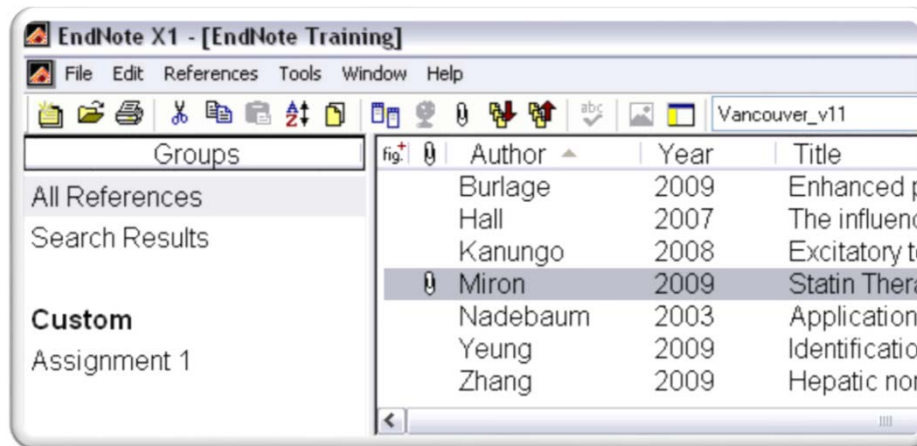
EndNote X1 - [EndNote Training]

File Edit References Tools Window Help

Vancouver_v11

Groups

All References

Search Results

Custom

Assignment 1

| fig. | | Author | Year | Title |
|---|---|---|---|---|
| | | Burlage | 2009 | Enhanced p |
| | | Hall | 2007 | The influenc |
| | | Kanungo | 2008 | Excitatory t |
| | | Miron | 2009 | Statin Thera |
| | | Nadebaum | 2003 | Application |
| | | Yeung | 2009 | Identificatio |
| | | Zhang | 2009 | Hepatic nor |